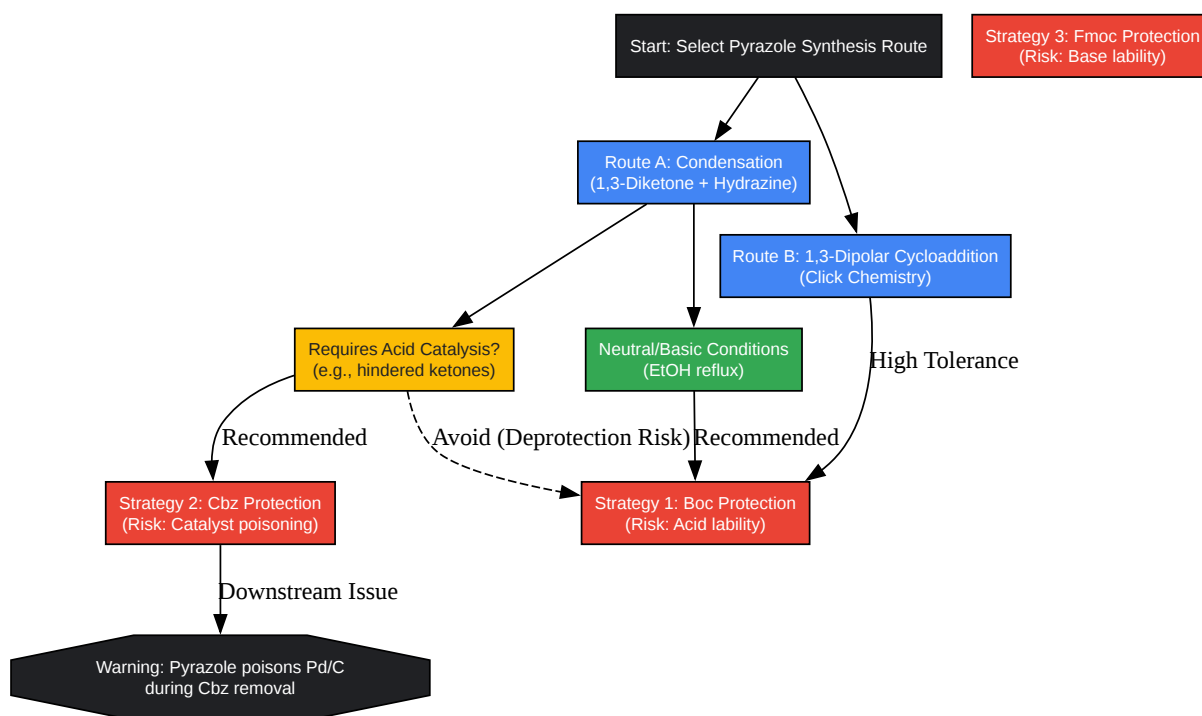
Start: Select Pyrazole Synthesis Route

Strategy 3: Fmoc Protection
(Risk: Base lability)

Route A: Condensation
(1,3-Diketone + Hydrazine)

Route B: 1,3-Dipolar Cycloaddition
(Click Chemistry)

Requires Acid Catalysis?
(e.g., hindered ketones)

Neutral/Basic Conditions
(EtOH reflux)

High Tolerance

Recommended

Avoid (Deprotection Risk)

Recommended

Strategy 2: Cbz Protection
(Risk: Catalyst poisoning)

Strategy 1: Boc Protection
(Risk: Acid lability)

Downstream Issue

Warning: Pyrazole poisons Pd/C
during Cbz removal